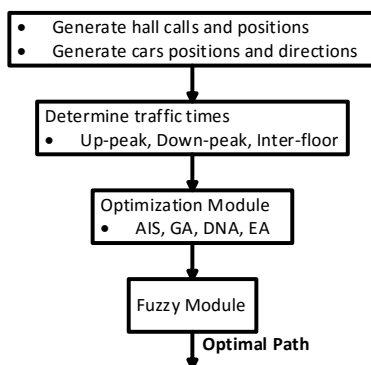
• Generate hall calls and positions
• Generate cars positions and directions

Determine traffic times
• Up-peak, Down-peak, Inter-floor

Optimization Module
• AIS, GA, DNA, EA

Fuzzy Module

Optimal Path